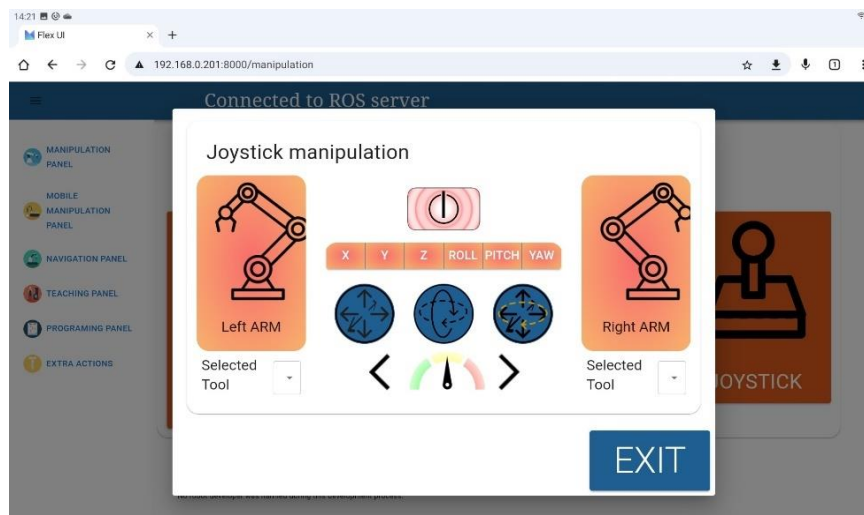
14:21

Flex UI × +

192.168.0.201:8000/manipulation

Connected to ROS server

MANIPULATION PANEL

MOBILE MANIPULATION PANEL

NAVIGATION PANEL

TEACHING PANEL

PROGRAMING PANEL

EXTRA ACTIONS

Joystick manipulation

Left ARM

X Y Z ROLL PITCH YAW

Right ARM

Selected Tool

Selected Tool

JOYSTICK

EXIT

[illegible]